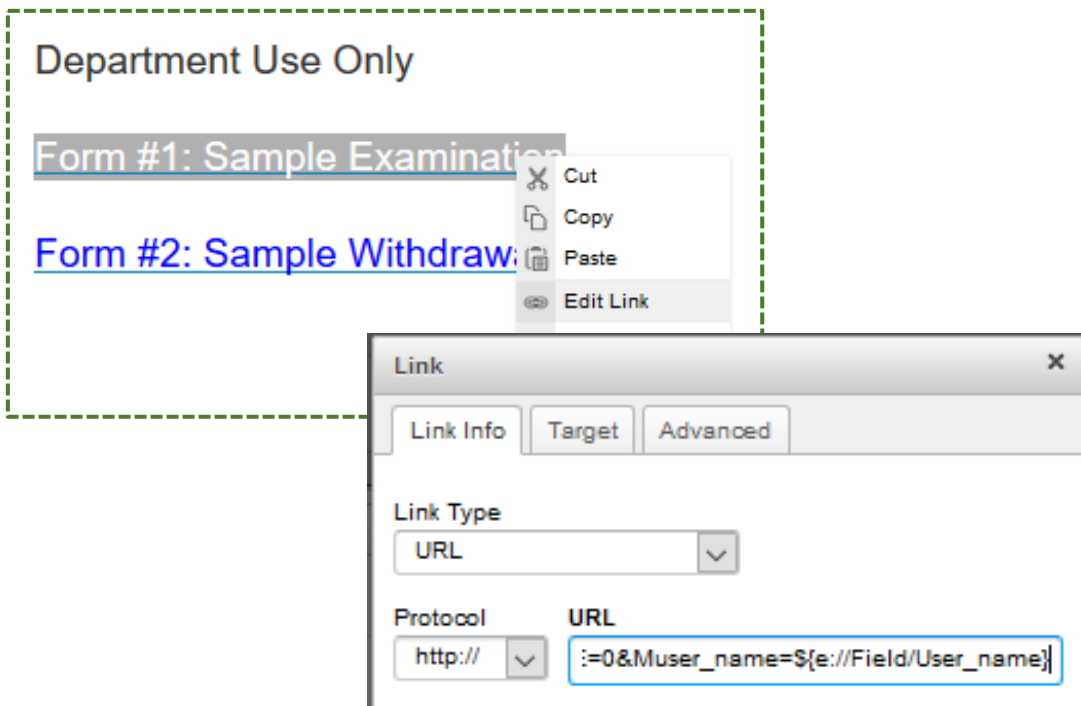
Department Use Only

Form #1: Sample Examination

Form #2: Sample Withdrawa

Cut
Copy
Paste
Edit Link

Link ×

Link Info | Target | Advanced

Link Type
URL

Protocol
http://

URL
:=0&Muser_name=${e://Field/User_name}